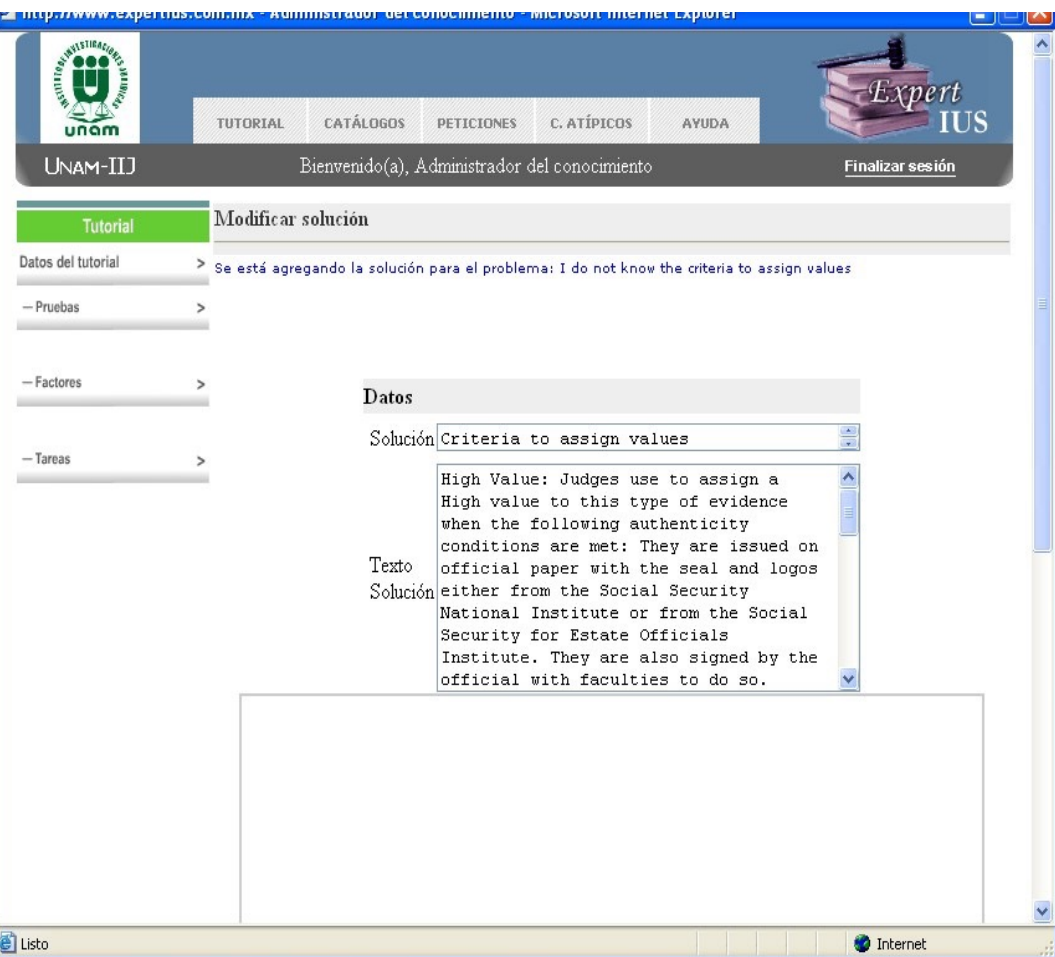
http://www.expertius.com.mx - Administrador del conocimiento - Microsoft Internet Explorer

unam

TUTORIAL CATÁLOGOS PETICIONES C. ATÍPICOS AYUDA

Expert IUS

UNAM-IIJ Bienvenido(a), Administrador del conocimiento Finalizar sesión

Tutorial

Datos del tutorial >

— Pruebas >

— Factores >

— Tareas >

Modificar solución

Se está agregando la solución para el problema: I do not know the criteria to assign values

Datos

Solución Criteria to assign values

Texto Solución High Value: Judges use to assign a High value to this type of evidence when the following authenticity conditions are met: They are issued on official paper with the seal and logos either from the Social Security National Institute or from the Social Security for Estate Officials Institute. They are also signed by the official with faculties to do so.

Listo

Internet